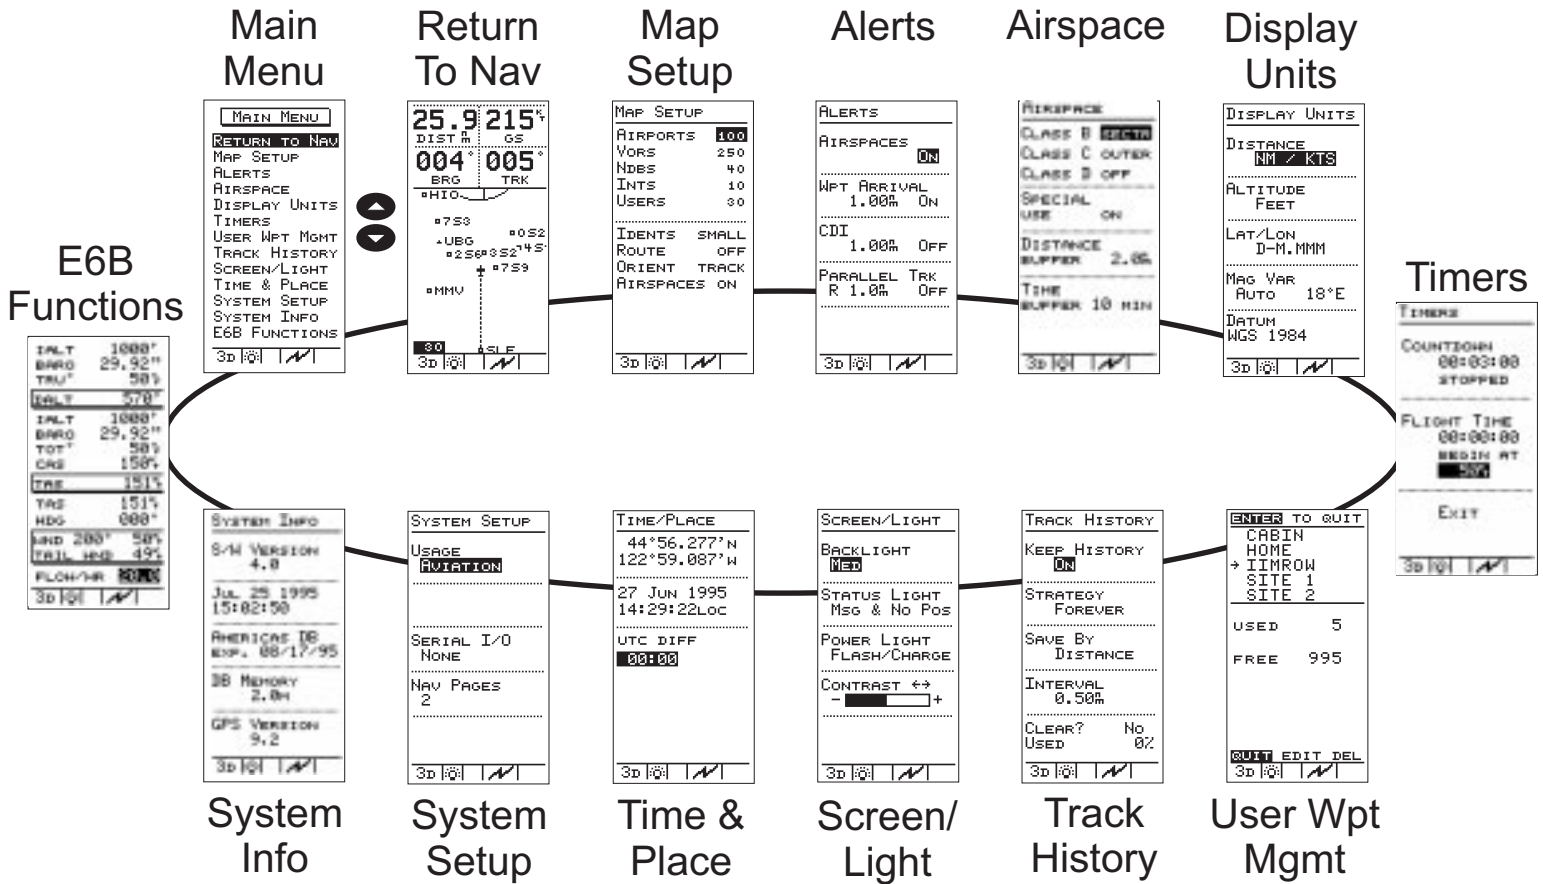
Main Menu

Return To Nav

Map Setup

Alerts

Airspace

Display Units

MAIN MENU
RETURN TO NAV
MAP SETUP
ALERTS
AIRSPACE
DISPLAY UNITS
TIMERS
USER WPT MGMT
TRACK HISTORY
SCREEN/LIGHT
TIME & PLACE
SYSTEM SETUP
SYSTEM INFO
E6B FUNCTIONS
3D

25.9 DIST 215 GS
004° BRG 005° TRK
HIO
7S3
0S2
UBG
2S6 3S2 4S
7S9
MMV
30
SLE
3D

MAP SETUP
AIRPORTS 100
VORS 250
NDBS 40
INTS 10
USERS 30
IDENTS SMALL
ROUTE OFF
ORIENT TRACK
AIRSPACES ON
3D

ALERTS
AIRSPACES
ON
WPT ARRIVAL
1.00 ON
CDI
1.00 OFF
PARALLEL TRK
R 1.0 OFF
3D

AIRSPACE
CLASS B SECTR
CLASS C OUTER
CLASS D OFF
SPECIAL USE ON
DISTANCE BUFFER 2.0
TIME BUFFER 10 MIN
3D

DISPLAY UNITS
DISTANCE
NM / KTS
ALTITUDE
FEET
LAT/LON
D-M.MMM
MAG VAR
AUTO 18°E
DATUM
WGS 1984
3D

E6B Functions

IALT 1000'
BARO 29.92"
TAT° 50
DALT 570'
IALT 1000'
BARO 29.92"
TOT° 50
CAS 150
TAS 151
TAS 151
HDG 000°
WND 200° 50
TAIL WND 49
FLOW/HR
3D

Timers

TIMERS
COUNTDOWN
00:03:00
STOPPED
FLIGHT TIME
00:00:00
BEGIN AT
50
EXIT
3D

SYSTEM INFO
S/W VERSION
4.0
JUL 25 1995
15:02:50
AMERICAS DB
EXP. 08/17/95
DB MEMORY
2.0M
GPS VERSION
9.2
3D

SYSTEM SETUP
USAGE
AVIATION
SERIAL I/O
NONE
NAV PAGES
2
3D

TIME/PLACE
44°56.277'N
122°59.087'W
27 JUN 1995
14:29:22LOC
UTC DIFF
00:00
3D

SCREEN/LIGHT
BACKLIGHT
MED
STATUS LIGHT
MSG & NO POS
POWER LIGHT
FLASH/CHARGE
CONTRAST
- +
3D

TRACK HISTORY
KEEP HISTORY
ON
STRATEGY
FOREVER
SAVE BY
DISTANCE
INTERVAL
0.50
CLEAR? NO
USED 0%
3D

ENTER TO QUIT
CABIN
HOME
IIMROW
SITE 1
SITE 2
USED 5
FREE 995
QUIT EDIT DEL
3D

System Info

System Setup

Time & Place

Screen/ Light

Track History

User Wpt Mgmt